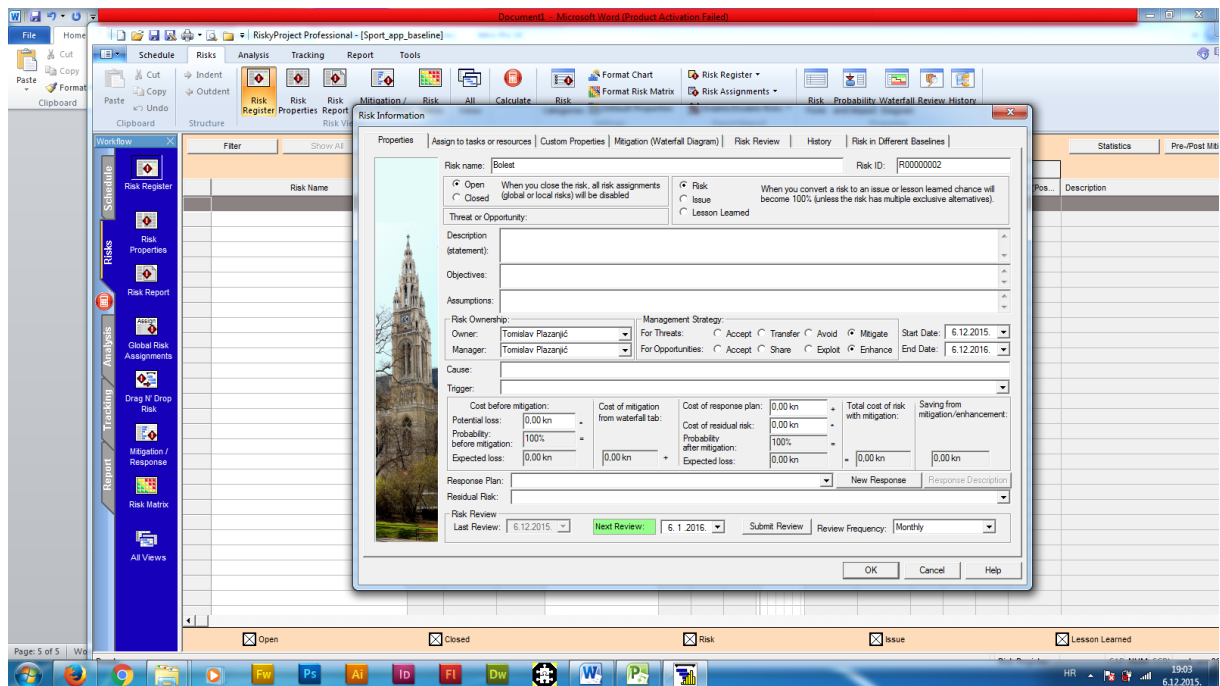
Document1 - Microsoft Word (Product Activation Failed)

File Home

RiskyProject Professional - [Sport_app_baseline]

Schedule Risks Analysis Tracking Report Tools

Paste Cut Copy Format Clipboard

Paste Cut Copy Undo Clipboard

Indent Outdent Structure

Risk Register Risk Properties Risk Report Risk Vi

Mitigation / Risk All Calculate Risk

Format Chart Format Risk Matrix

Risk Register Risk Assignments

Risk Probability Waterfall Review History

Workflow

Schedule Risks Analysis Tracking Report

Risk Register

Risk Properties

Risk Report

Global Risk Assignments

Drag N' Drop Risk

Mitigation / Response

Risk Matrix

All Views

Filter Show All

Risk Name

Statistics Pre-/Post Miti

Pos... Description

Risk Information

Properties | Assign to tasks or resources | Custom Properties | Mitigation (Waterfall Diagram) | Risk Review | History | Risk in Different Baselines

Risk name: Bolest Risk ID: R00000002

Open Closed When you close the risk, all risk assignments (global or local risks) will be disabled

Risk Issue Lesson Learned When you convert a risk to an issue or lesson learned chance will become 100% (unless the risk has multiple exclusive alternatives).

Threat or Opportunity:

Description (statement):

Objectives:

Assumptions:

Risk Ownership:
Owner: Tomislav Plazanjić
Manager: Tomislav Plazanjić

Management Strategy:
For Threats: Accept Transfer Avoid Mitigate
For Opportunities: Accept Share Exploit Enhance

Start Date: 6.12.2015.
End Date: 6.12.2016.

Cause:

Trigger:

Cost before mitigation:
Potential loss: 0,00 kn
Probability before mitigation: 100%
Expected loss: 0,00 kn

Cost of mitigation from waterfall tab:
0,00 kn +

Cost of response plan: 0,00 kn +
Cost of residual risk: 0,00 kn
Probability after mitigation: 100%
Expected loss: 0,00 kn

Total cost of risk with mitigation:
= 0,00 kn

Saving from mitigation/enhancement:
0,00 kn

Response Plan: New Response Response Description

Residual Risk:

Risk Review
Last Review: 6.12.2015. Next Review: 6. 1 .2016. Submit Review Review Frequency: Monthly

OK Cancel Help

Open Closed Risk Issue Lesson Learned

Page: 5 of 5

HR 19:03 6.12.2015.